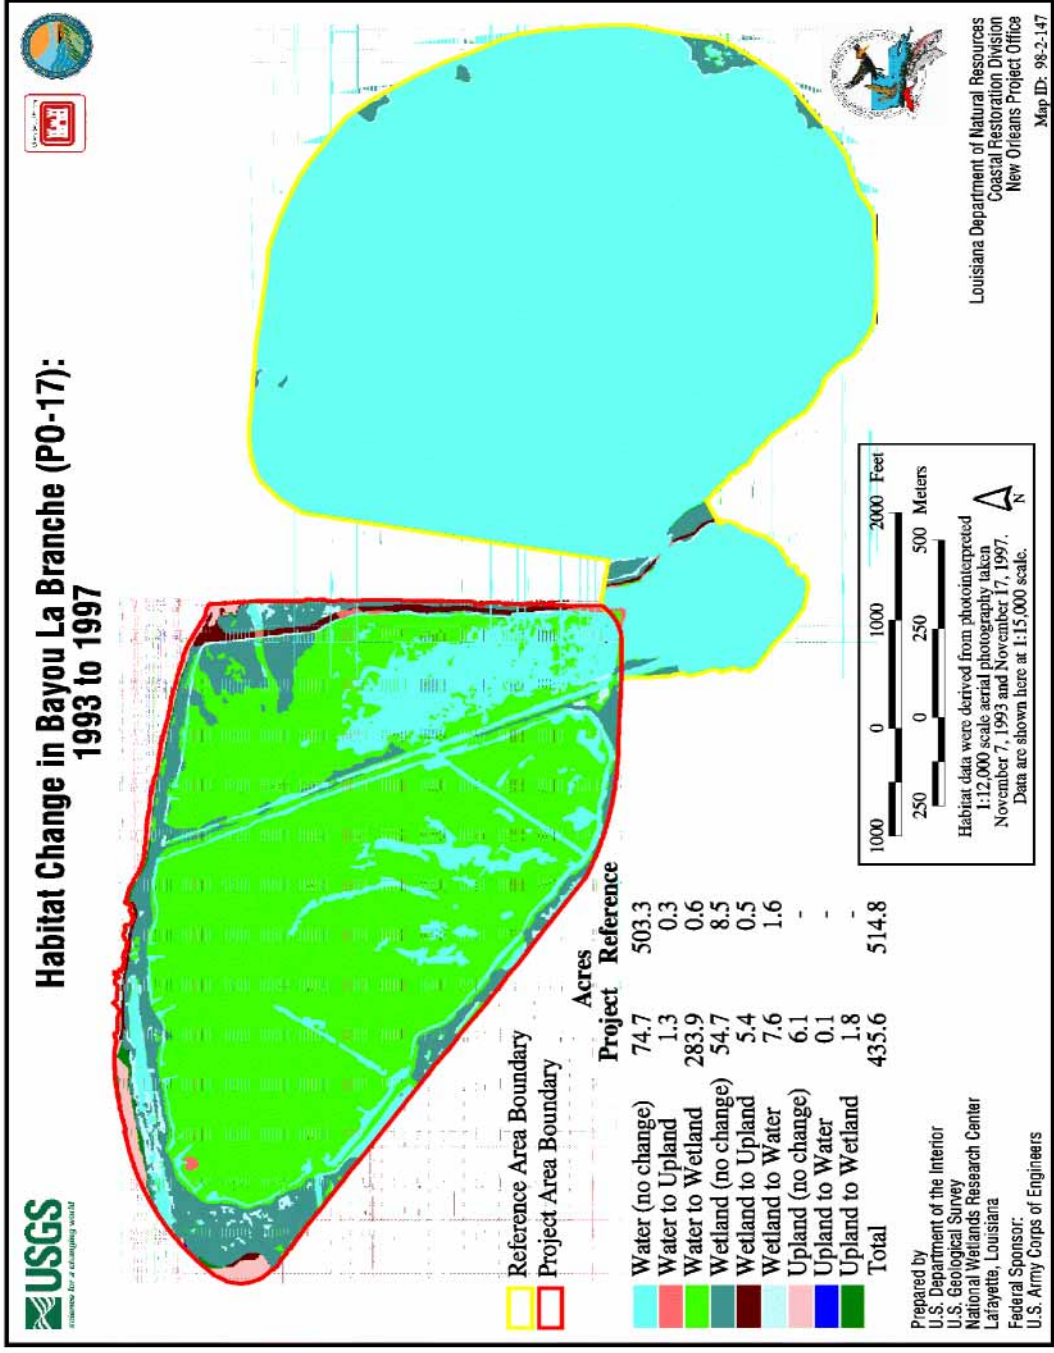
Habitat Change in Bayou La Branche (PO-17):
1993 to 1997

USGS
science for a changing world

Reference Area Boundary
Project Area Boundary

| | Acres Project | Reference |
|---|---|---|
| Water (no change) | 74.7 | 503.3 |
| Water to Upland | 1.3 | 0.3 |
| Water to Wetland | 283.9 | 0.6 |
| Wetland (no change) | 54.7 | 8.5 |
| Wetland to Upland | 5.4 | 0.5 |
| Wetland to Water | 7.6 | 1.6 |
| Upland (no change) | 6.1 | - |
| Upland to Water | 0.1 | - |
| Upland to Wetland | 1.8 | - |
| Total | 435.6 | 514.8 |

Prepared by
U.S. Department of the Interior
U.S. Geological Survey
National Wetlands Research Center
Lafayette, Louisiana

Federal Sponsor:
U.S. Army Corps of Engineers

1000 0 1000 2000 Feet
250 0 250 500 Meters

Habitat data were derived from photointerpreted 1:12,000 scale aerial photography taken November 7, 1993 and November 17, 1997. Data are shown here at 1:15,000 scale.

N

Louisiana Department of Natural Resources
Coastal Restoration Division
New Orleans Project Office

Map ID: 98-2-147